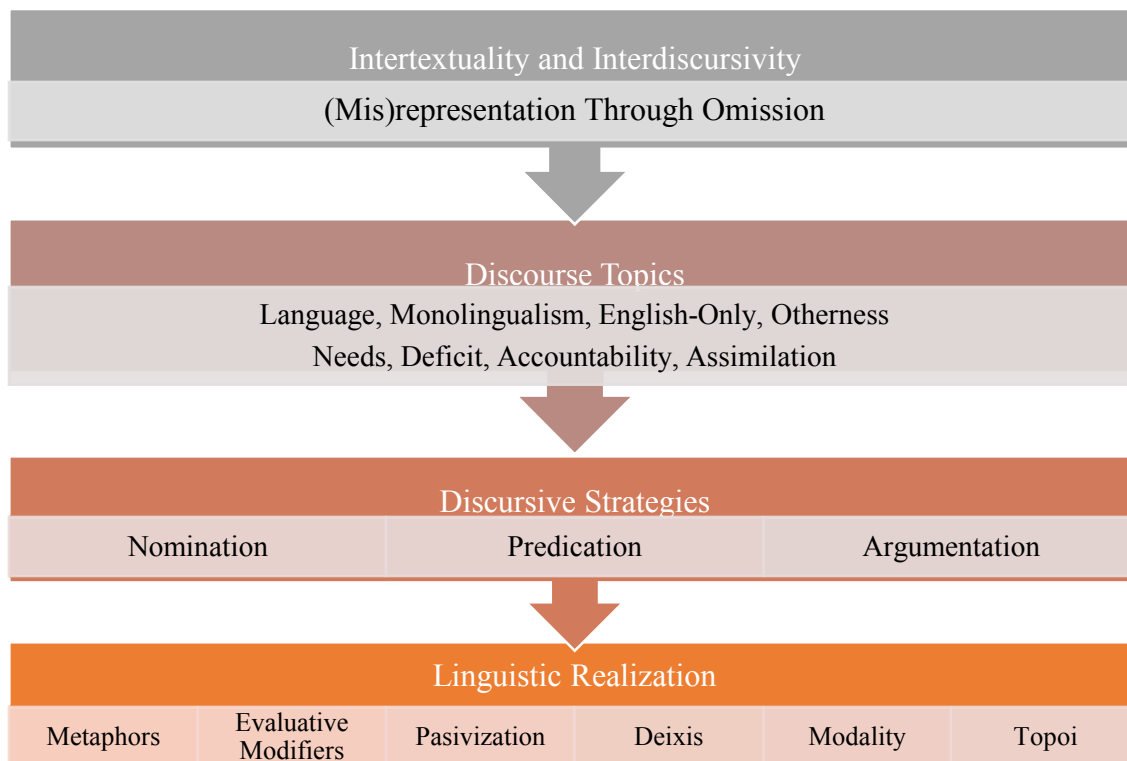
Intertextuality and Interdiscursivity

(Mis)representation Through Omission

Discourse Topics

Language, Monolingualism, English-Only, Otherness
Needs, Deficit, Accountability, Assimilation

Discursive Strategies

Nomination

Predication

Argumentation

Linguistic Realization

Metaphors

Evaluative Modifiers

Pasivization

Deixis

Modality

Topoi